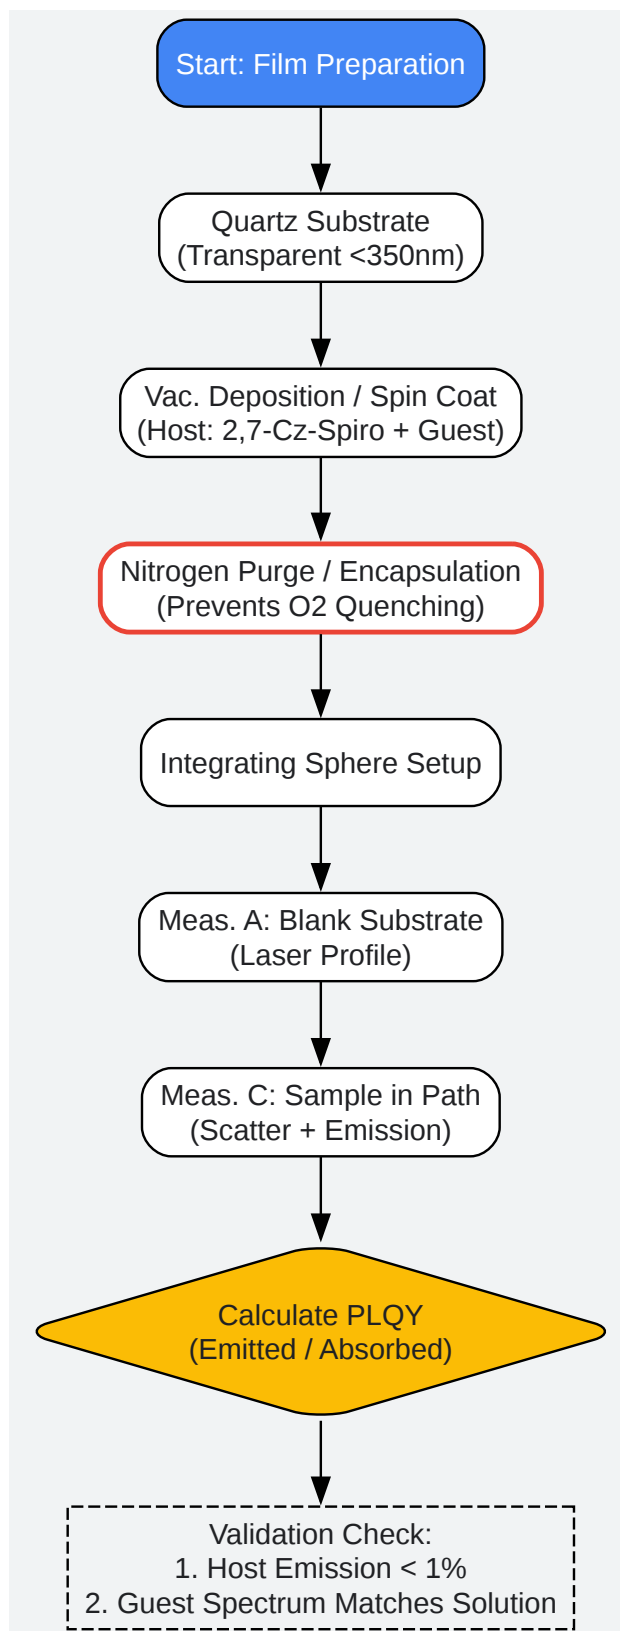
Start: Film Preparation

Quartz Substrate
(Transparent <350nm)

Vac. Deposition / Spin Coat
(Host: 2,7-Cz-Spiro + Guest)

Nitrogen Purge / Encapsulation
(Prevents O2 Quenching)

Integrating Sphere Setup

Meas. A: Blank Substrate
(Laser Profile)

Meas. C: Sample in Path
(Scatter + Emission)

Calculate PLQY
(Emitted / Absorbed)

Validation Check:
1. Host Emission < 1%
2. Guest Spectrum Matches Solution